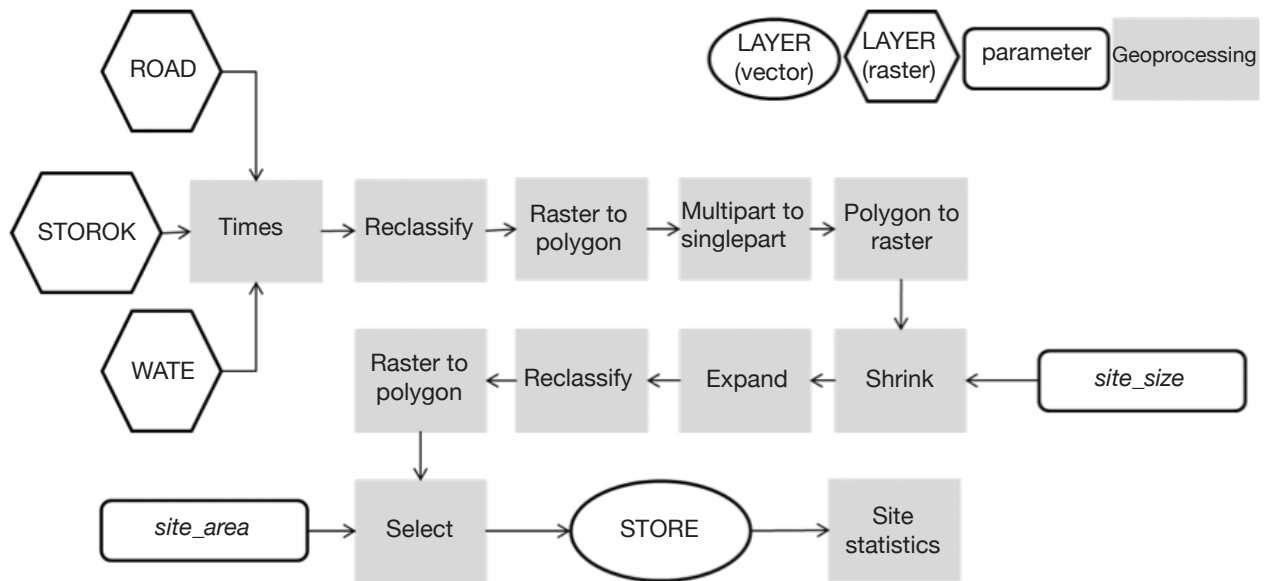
LAYER (vector)
LAYER (raster)
parameter
Geoprocessing

ROAD
STOROK
WATE
Times
Reclassify
Raster to polygon
Multipart to singlepart
Polygon to raster
Shrink
site_size
Expand
Reclassify
Raster to polygon
site_area
Select
STORE
Site statistics